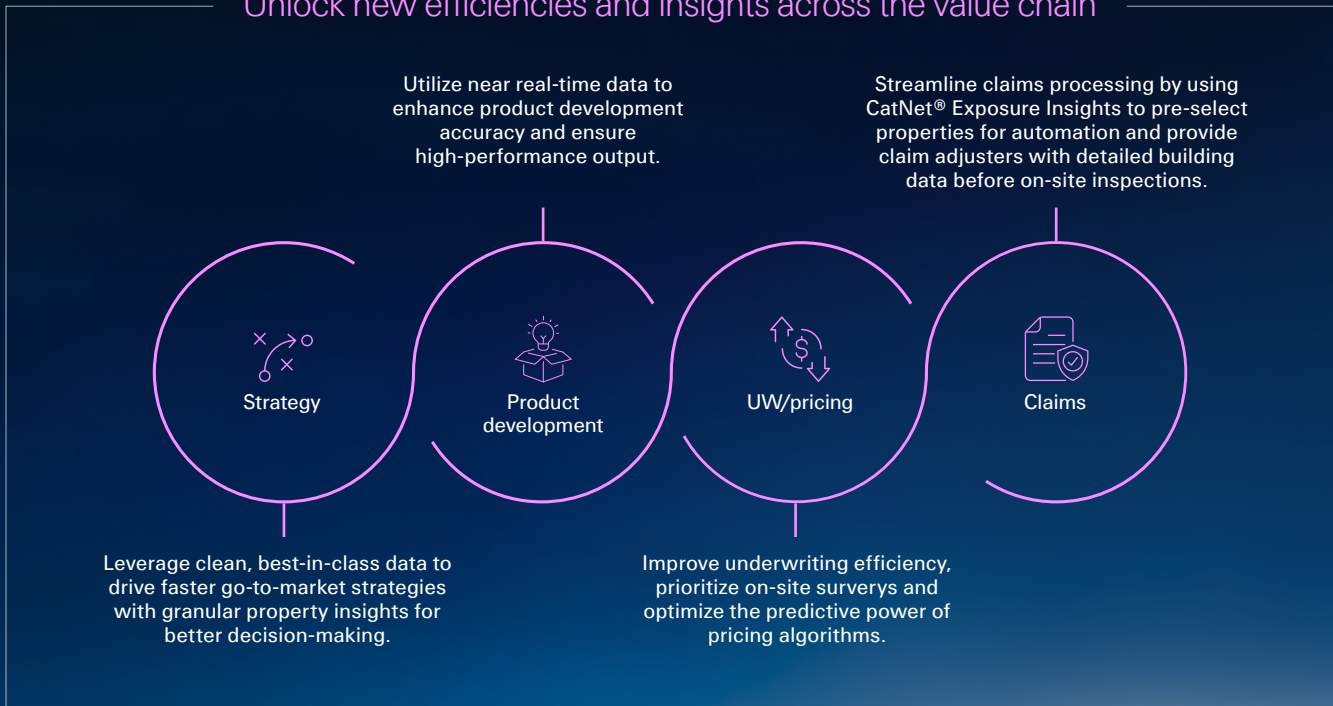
Unlock new efficiencies and insights across the value chain

Utilize near real-time data to enhance product development accuracy and ensure high-performance output.

Streamline claims processing by using CatNet® Exposure Insights to pre-select properties for automation and provide claim adjusters with detailed building data before on-site inspections.

Strategy

Product development

UW/pricing

Claims

Leverage clean, best-in-class data to drive faster go-to-market strategies with granular property insights for better decision-making.

Improve underwriting efficiency, prioritize on-site surverys and optimize the predictive power of pricing algorithms.